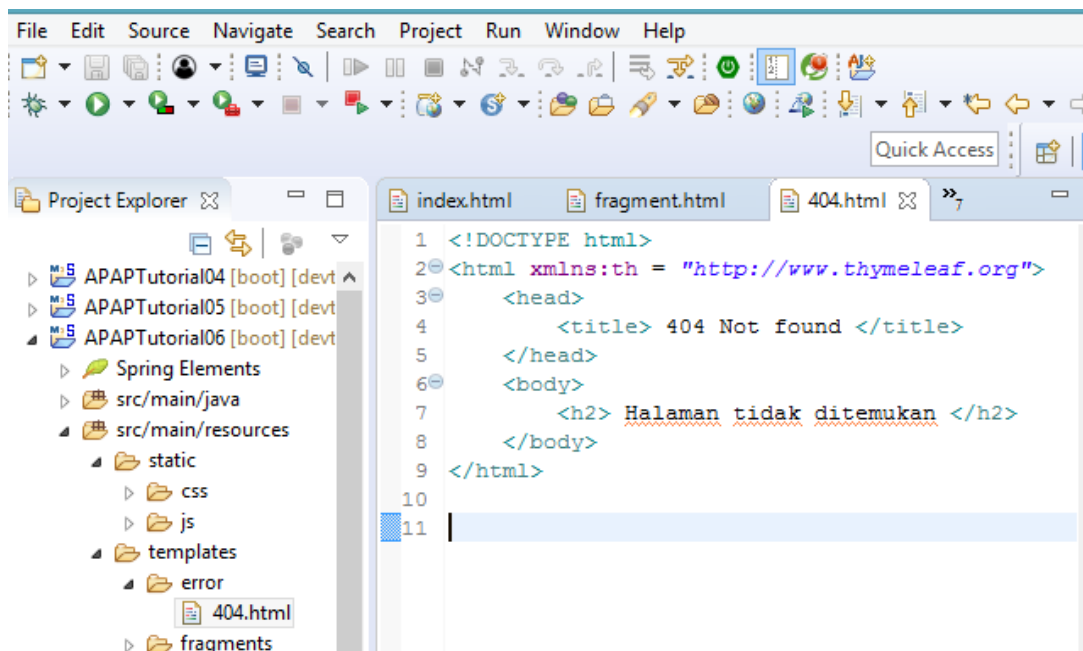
File Edit Source Navigate Search Project Run Window Help

Quick Access

Project Explorer

APAPTutorial04 [boot] [devt
APAPTutorial05 [boot] [devt
APAPTutorial06 [boot] [devt
Spring Elements
src/main/java
src/main/resources
static
css
js
templates
error
404.html
fragments

index.html fragment.html 404.html »7

1 <!DOCTYPE html>
2 <html xmlns:th = "http://www.thymeleaf.org">
3 <head>
4 <title> 404 Not found </title>
5 </head>
6 <body>
7 <h2> Halaman tidak ditemukan </h2>
8 </body>
9 </html>
10
11